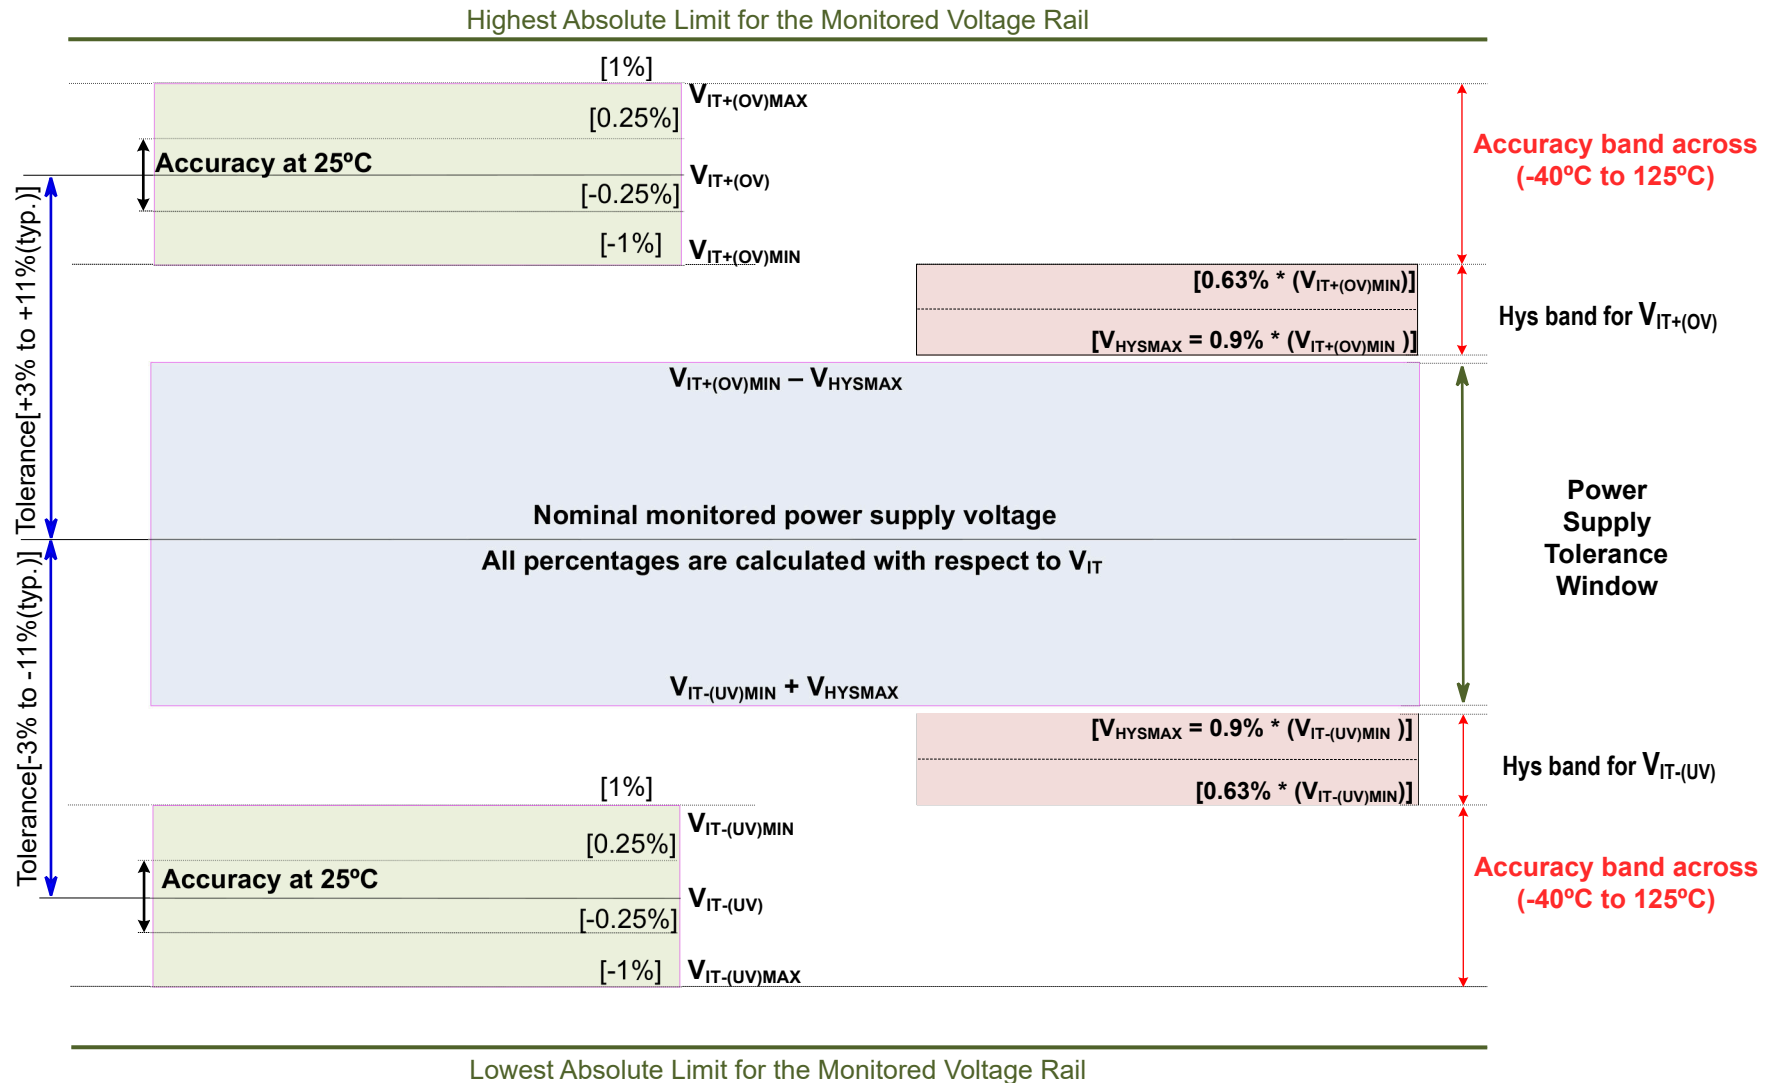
Highest Absolute Limit for the Monitored Voltage Rail

[1%]

$V_{IT+(OV)MAX}$

[0.25%]

Accuracy at 25ºC

$V_{IT+(OV)}$

[-0.25%]

[-1%]

$V_{IT+(OV)MIN}$

Accuracy band across (-40ºC to 125ºC)

[0.63% * ($V_{IT+(OV)MIN}$)]

[$V_{HYSMAX}$ = 0.9% * ($V_{IT+(OV)MIN}$ )]

Hys band for $V_{IT+(OV)}$

Tolerance[+3% to +11%(typ.)]

$V_{IT+(OV)MIN}$ – $V_{HYSMAX}$

Nominal monitored power supply voltage

All percentages are calculated with respect to $V_{IT}$

Power Supply Tolerance Window

$V_{IT-(UV)MIN}$ + $V_{HYSMAX}$

Tolerance[-3% to -11%(typ.)]

[$V_{HYSMAX}$ = 0.9% * ($V_{IT-(UV)MIN}$ )]

[0.63% * ($V_{IT-(UV)MIN}$)]

Hys band for $V_{IT-(UV)}$

[1%]

$V_{IT-(UV)MIN}$

[0.25%]

Accuracy at 25ºC

$V_{IT-(UV)}$

[-0.25%]

[-1%]

$V_{IT-(UV)MAX}$

Accuracy band across (-40ºC to 125ºC)

Lowest Absolute Limit for the Monitored Voltage Rail